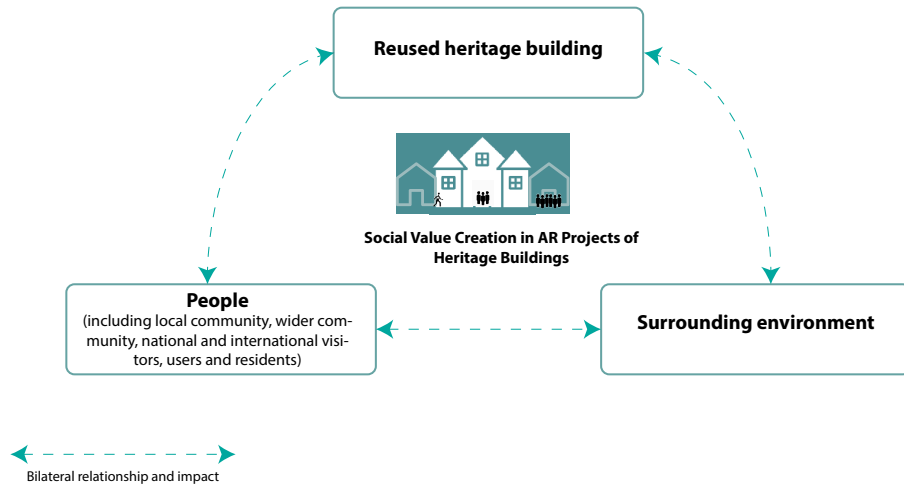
Reused heritage building

Social Value Creation in AR Projects of Heritage Buildings

People
(including local community, wider community, national and international visitors, users and residents)

Surrounding environment

Bilateral relationship and impact